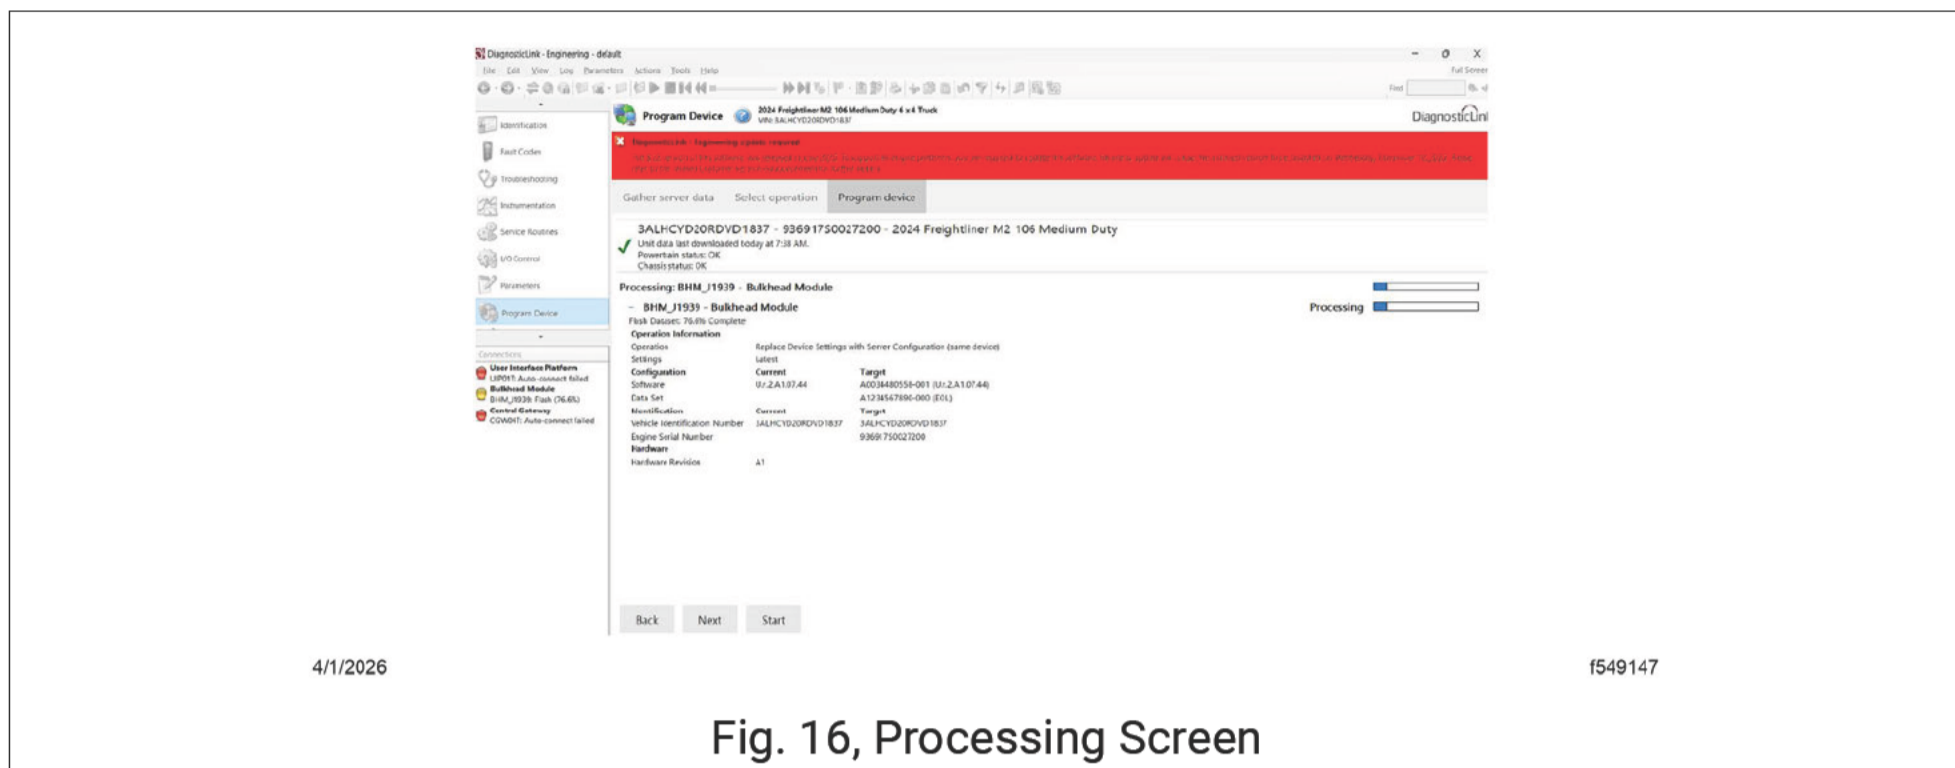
DiagnosticLink - Engineering - default

File Edit View Log Parameters Actions Tools Help

Full Screen

Find

Identification

Fault Codes

Troubleshooting

Instrumentation

Service Routines

I/O Control

Parameters

Program Device

Connections

User Interface Platform
UIP01T: Auto-connect failed

Bulkhead Module
BHM_J1939: Flash (76.6%)

Central Gateway
CGW01T: Auto-connect failed

Program Device

2024 Freightliner M2 106 Medium Duty 4 x 4 Truck
VIN: 3ALHCYD20RDVD1837

DiagnosticLink

DiagnosticLink - Engineering update required

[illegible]

Gather server data | Select operation | Program device

3ALHCYD20RDVD1837 - 93691750027200 - 2024 Freightliner M2 106 Medium Duty
Unit data last downloaded today at 7:38 AM.
Powertrain status: OK
Chassis status: OK

Processing: BHM_J1939 - Bulkhead Module

– BHM_J1939 - Bulkhead Module
Flash Dataset: 76.6% Complete

Processing

| Operation Information | | |
|---|---|---|
| Operation | Replace Device Settings with Server Configuration (same device) | |
| Settings | latest | |
| Configuration | Current | Target |
| Software | Ur.2.A1.07.44 | A0034480558-001 (Ur.2.A1.07.44) |
| Data Set | | A1234567890-000 (EOL) |
| Identification | Current | Target |
| Vehicle Identification Number | 3ALHCYD20RDVD1837 | 3ALHCYD20RDVD1837 |
| Engine Serial Number | | 93691750027200 |
| Hardware | | |
| Hardware Revision | A1 | |

Back Next Start

4/1/2026

f549147

Fig. 16, Processing Screen